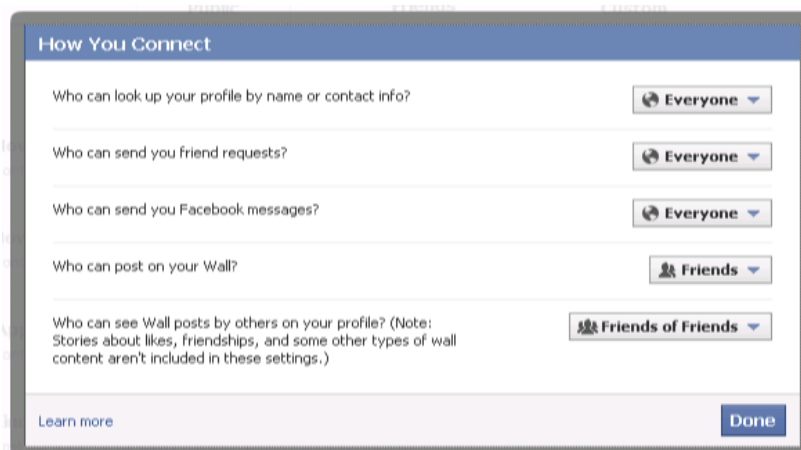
How You Connect

Who can look up your profile by name or contact info?

Everyone

Who can send you friend requests?

Everyone

Who can send you Facebook messages?

Everyone

Who can post on your Wall?

Friends

Who can see Wall posts by others on your profile? (Note: Stories about likes, friendships, and some other types of wall content aren't included in these settings.)

Friends of Friends

Learn more

Done